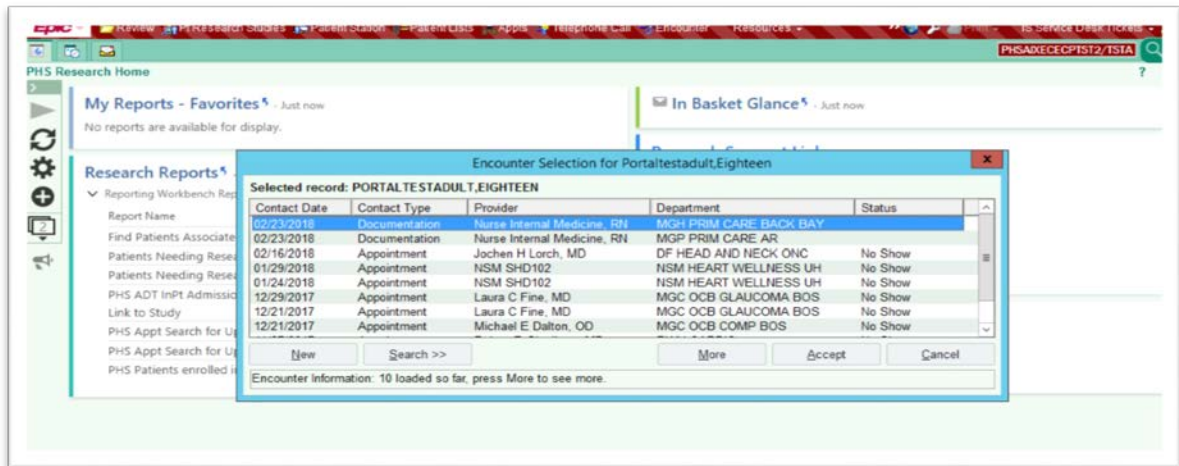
Epic Review PHS Research Studies Patient Station Patient Lists Apps Telephone Call Encounter Resources IS Service Desk Tickets

PHSAIXECECPTST2/TSTA

PHS Research Home

?

My Reports - Favorites - Just now

No reports are available for display.

In Basket Glance - Just now

Research Reports

Reporting Workbench Rep

Report Name

Find Patients Associate

Patients Needing Resea

Patients Needing Resea

PHS ADT InPt Admissio

Link to Study

PHS Appt Search for Up

PHS Appt Search for Up

PHS Patients enrolled i

Encounter Selection for Portaltestadult,Eighteen

Selected record: PORTALTESTADULT,EIGHTEEN

| Contact Date | Contact Type | Provider | Department | Status |
|---|---|---|---|---|
| 02/23/2018 | Documentation | Nurse Internal Medicine, RN | MGH PRIM CARE BACK BAY | |
| 02/23/2018 | Documentation | Nurse Internal Medicine, RN | MGP PRIM CARE AR | |
| 02/16/2018 | Appointment | Jochen H Lorch, MD | DF HEAD AND NECK ONC | No Show |
| 01/29/2018 | Appointment | NSM SHD102 | NSM HEART WELLNESS UH | No Show |
| 01/24/2018 | Appointment | NSM SHD102 | NSM HEART WELLNESS UH | No Show |
| 12/29/2017 | Appointment | Laura C Fine, MD | MGC OCB GLAUCOMA BOS | No Show |
| 12/21/2017 | Appointment | Laura C Fine, MD | MGC OCB GLAUCOMA BOS | No Show |
| 12/21/2017 | Appointment | Michael E Dalton, OD | MGC OCB COMP BOS | No Show |

New Search >> More Accept Cancel

Encounter Information: 10 loaded so far, press More to see more.